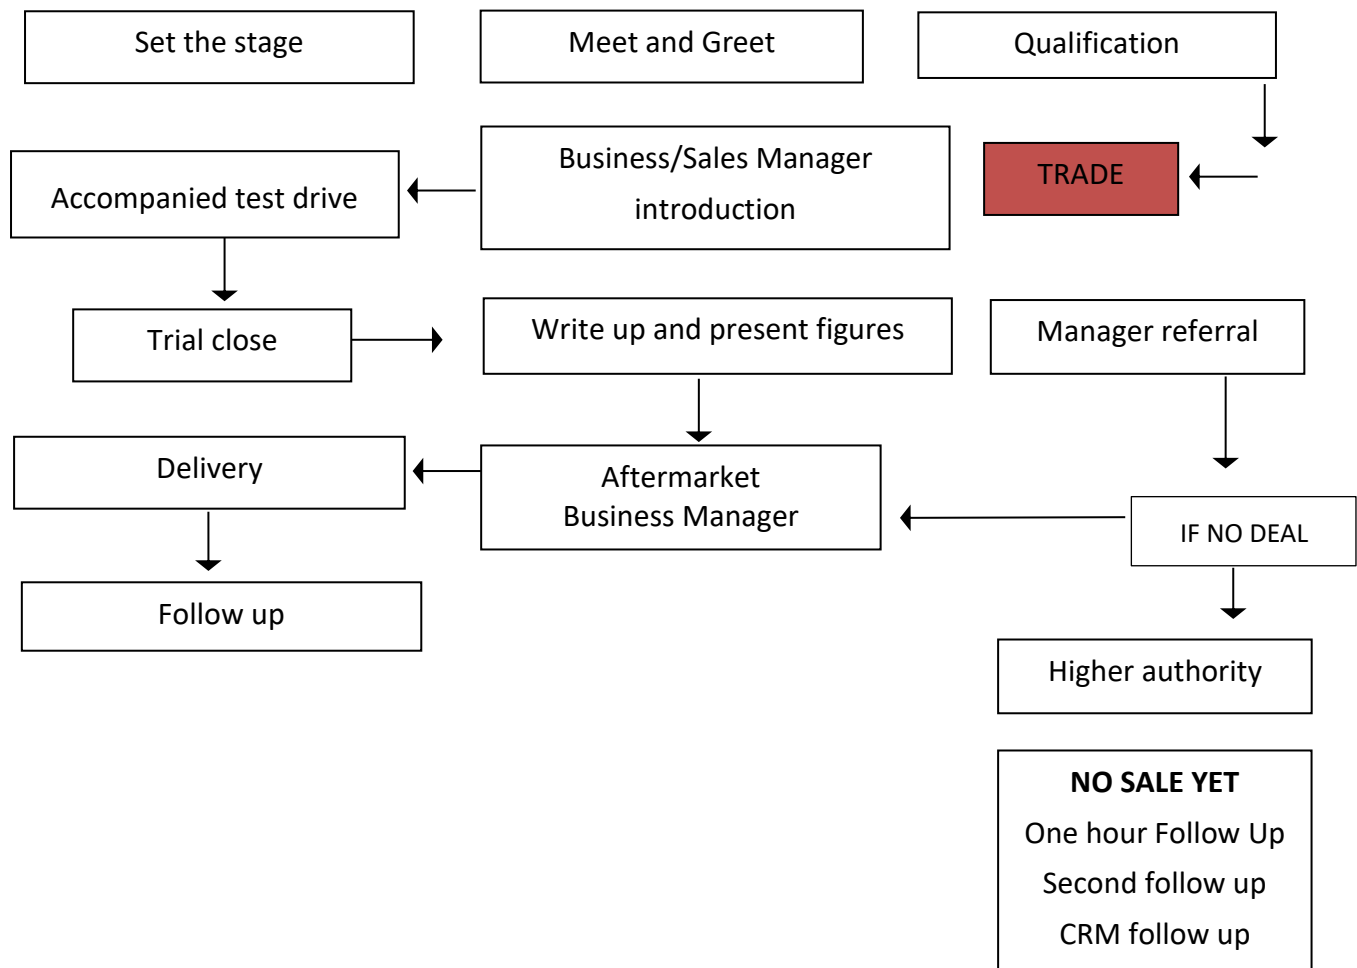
Set the stage

Meet and Greet

Qualification

TRADE

Business/Sales Manager introduction

Accompanied test drive

Trial close

Write up and present figures

Manager referral

Delivery

Aftermarket Business Manager

IF NO DEAL

Follow up

Higher authority

**NO SALE YET**
One hour Follow Up
Second follow up
CRM follow up